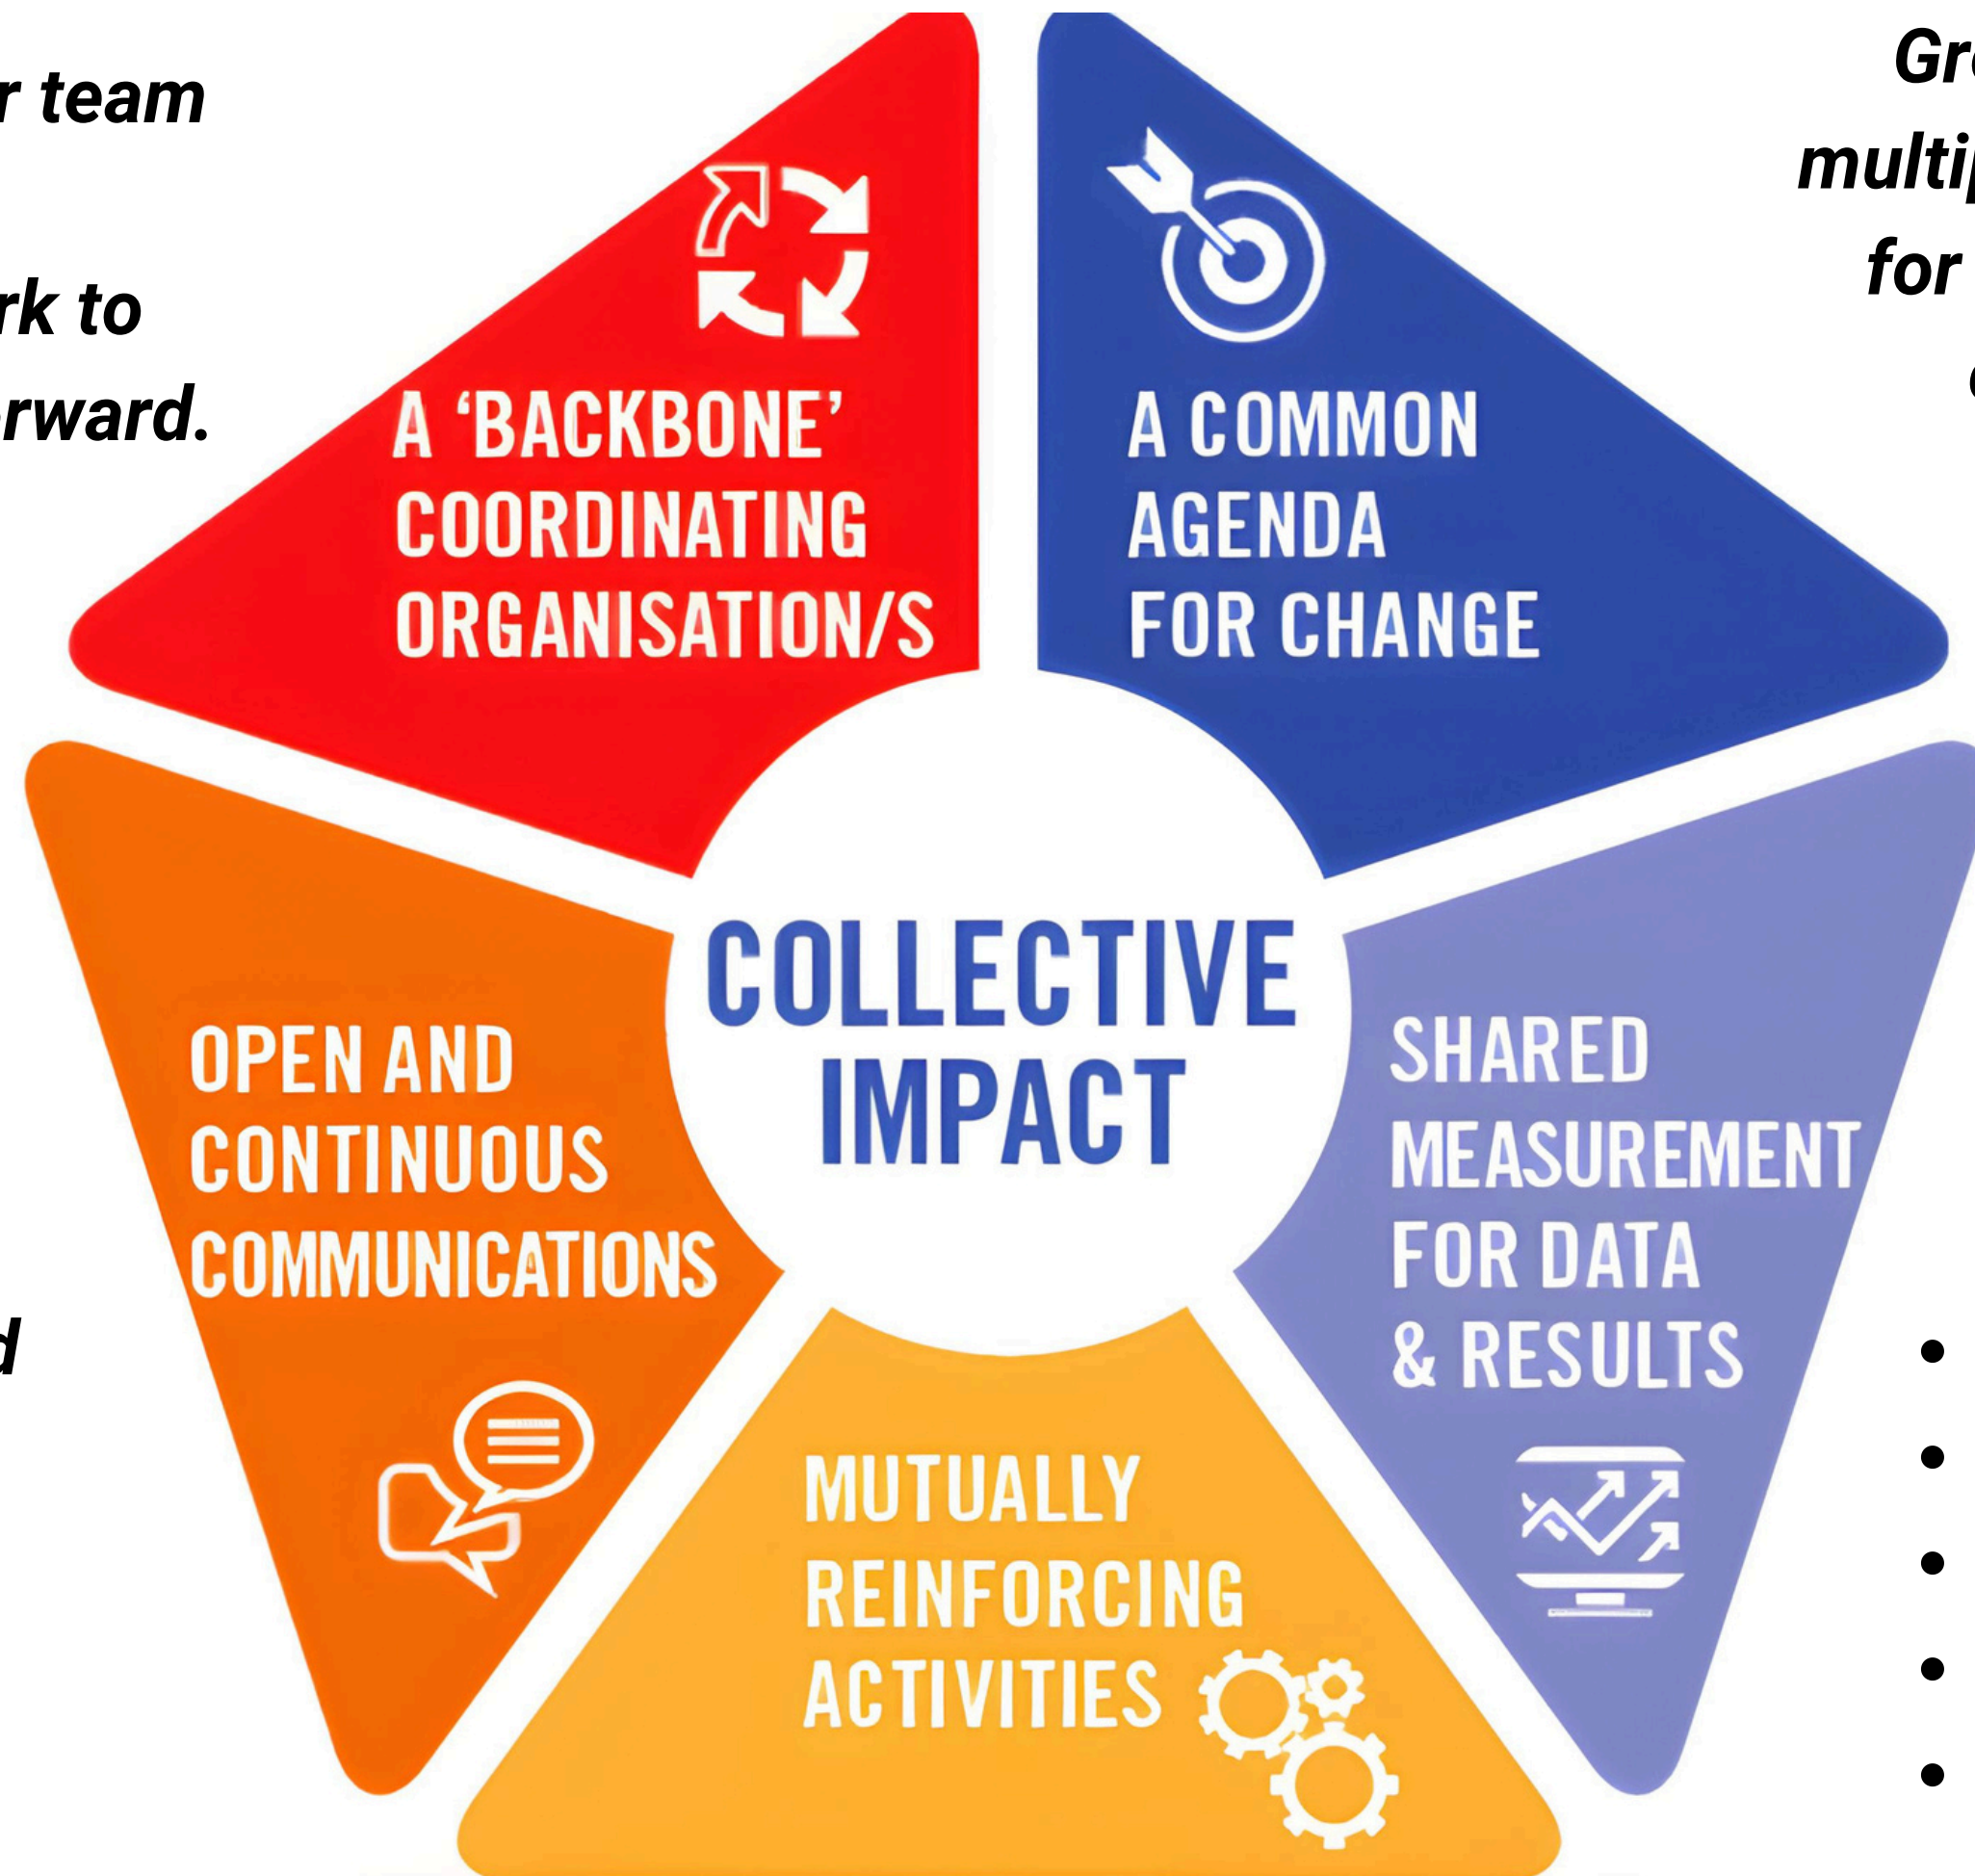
r team

rk to
rward.

d

Gr
multi
for

A 'BACKBONE' COORDINATING ORGANISATION/S

A COMMON AGENDA FOR CHANGE

COLLECTIVE IMPACT

OPEN AND CONTINUOUS COMMUNICATIONS

SHARED MEASUREMENT FOR DATA & RESULTS

MUTUALLY REINFORCING ACTIVITIES

•
•
•
•
•